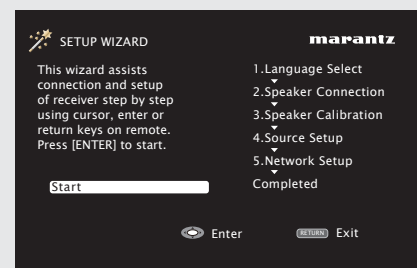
SETUP WIZARD

marantz

This wizard assists connection and setup of receiver step by step using cursor, enter or return keys on remote. Press [ENTER] to start.

Start

1.Language Select
2.Speaker Connection
3.Speaker Calibration
4.Source Setup
5.Network Setup
Completed

Enter

RETURN Exit